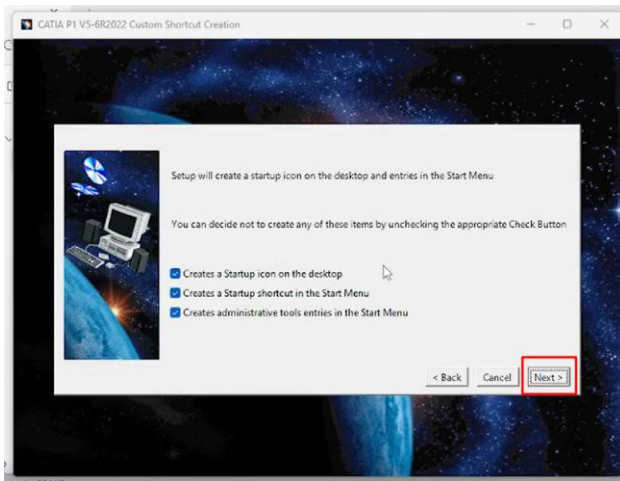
CATIA P1 V5-6R2022 Custom Shortcut Creation

Setup will create a startup icon on the desktop and entries in the Start Menu

You can decide not to create any of these items by unchecking the appropriate Check Button

Creates a Startup icon on the desktop
Creates a Startup shortcut in the Start Menu
Creates administrative tools entries in the Start Menu

< Back
Cancel
Next >